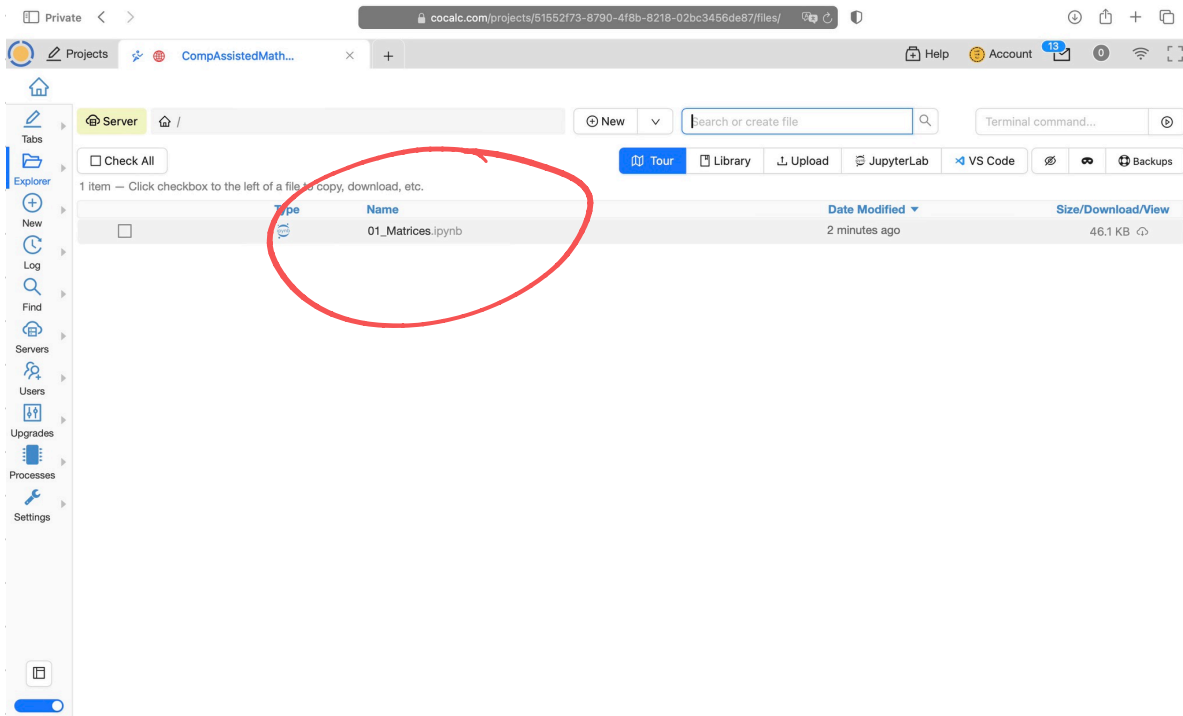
Private

cocalc.com/projects/51552f73-8790-4f8b-8218-02bc3456de87/files/

Projects

CompAssistedMath...

+

Help

Account

13

0

Tabs

Explorer

New

Log

Find

Servers

Users

Upgrades

Processes

Settings

Server

/

New

Search or create file

Terminal command...

Check All

Tour

Library

Upload

JupyterLab

VS Code

Backups

1 item — Click checkbox to the left of a file to copy, download, etc.

| | Type | Name | Date Modified | Size/Download/View |
|---|---|---|---|---|
| ☐ | | 01_Matrices.ipynb | 2 minutes ago | 46.1 KB |